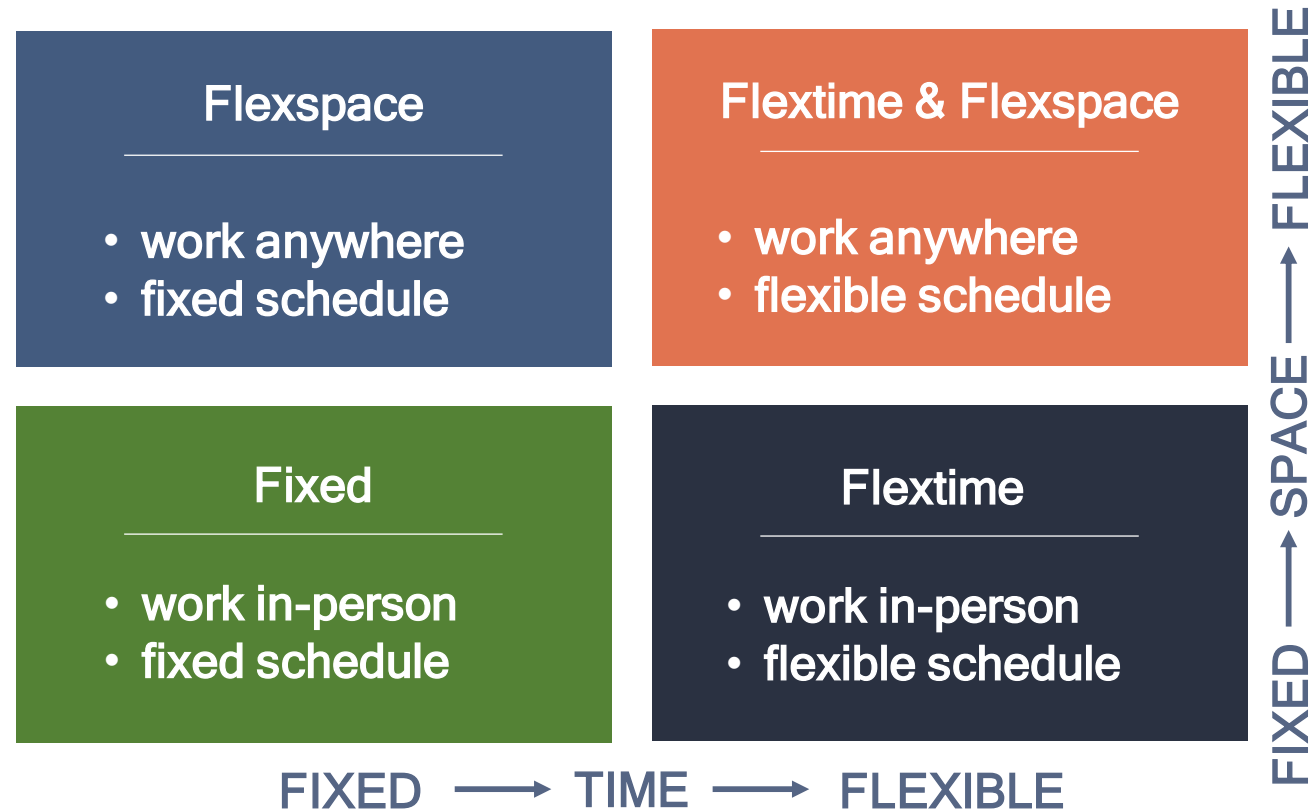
Flexspace

• work anywhere
• fixed schedule

Flextime & Flexspace

• work anywhere
• flexible schedule

Fixed

• work in-person
• fixed schedule

Flextime

• work in-person
• flexible schedule

FIXED → TIME → FLEXIBLE

FIXED → SPACE → FLEXIBLE